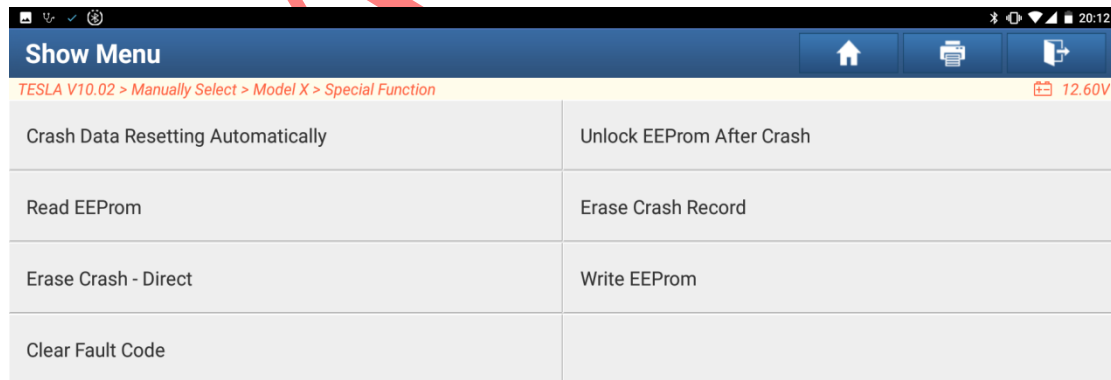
20:12

Show Menu

TESLA V10.02 > Manually Select > Model X > Special Function

12.60V

Crash Data Resetting Automatically

Unlock EEProm After Crash

Read EEProm

Erase Crash Record

Erase Crash - Direct

Write EEProm

Clear Fault Code